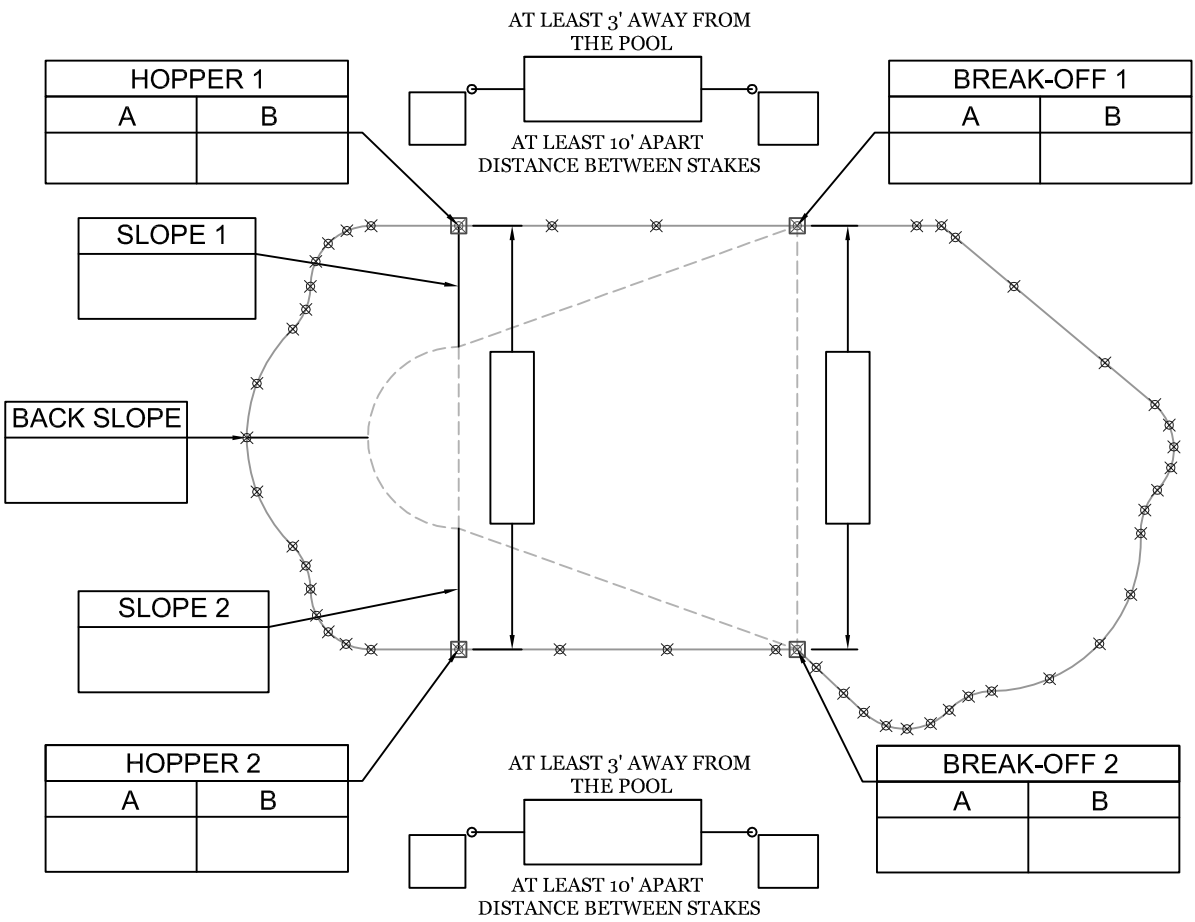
AT LEAST 3' AWAY FROM THE POOL

AT LEAST 10' APART DISTANCE BETWEEN STAKES

HOPPER 1

| A | B |
|---|---|
|  |  |

BREAK-OFF 1

| A | B |
|---|---|
|  |  |

SLOPE 1

BACK SLOPE

SLOPE 2

HOPPER 2

| A | B |
|---|---|
|  |  |

AT LEAST 3' AWAY FROM THE POOL

AT LEAST 10' APART DISTANCE BETWEEN STAKES

BREAK-OFF 2

| A | B |
|---|---|
|  |  |